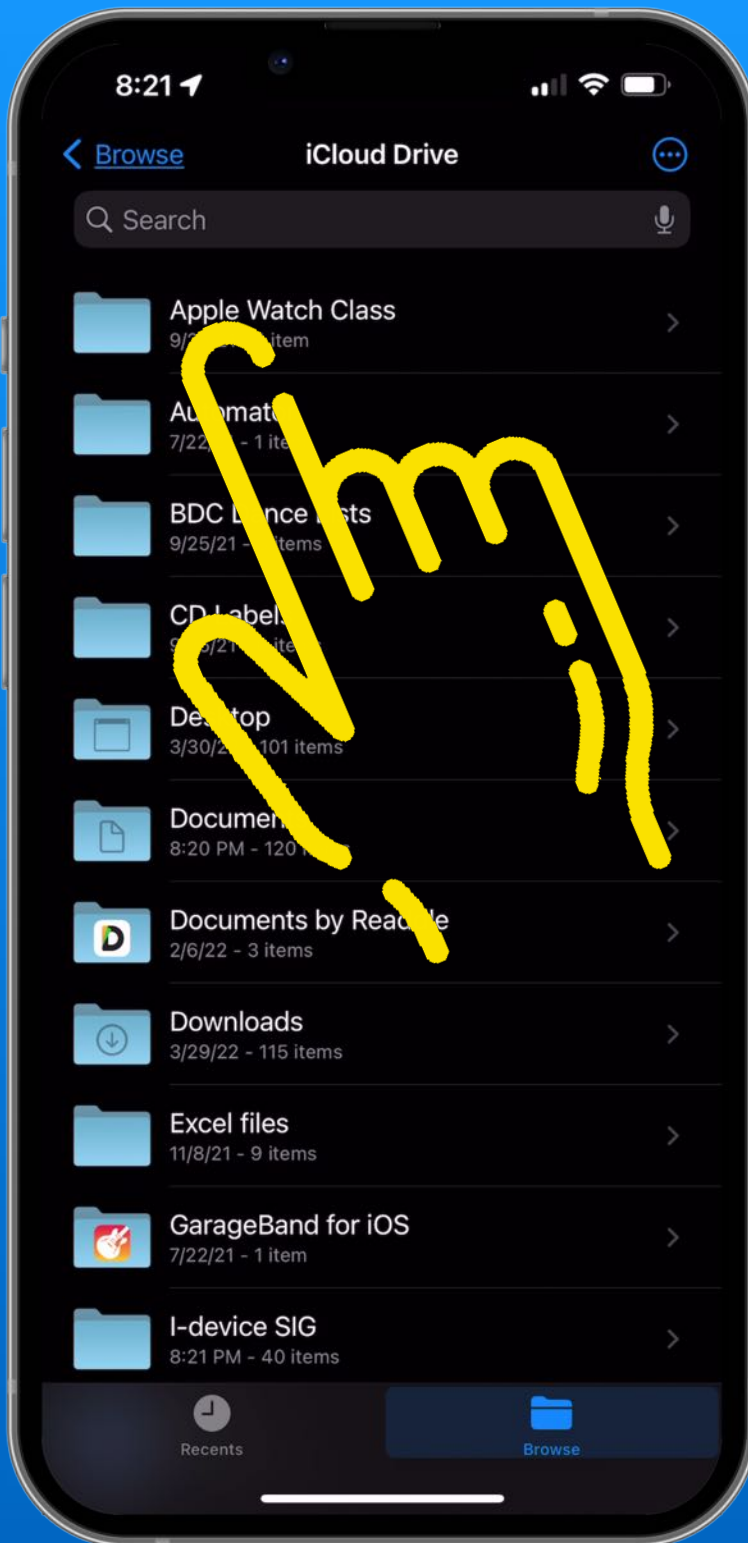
8:21

Browse

iCloud Drive

Search

Apple Watch Class
9/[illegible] item

Automat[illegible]
7/22/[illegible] - 1 it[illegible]

BDC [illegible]nce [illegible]sts
9/25/21 - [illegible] items

CD Label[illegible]
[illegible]/21 - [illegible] ite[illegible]

De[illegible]top
3/30/2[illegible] 101 items

Documen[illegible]
8:20 PM - 120 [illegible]

Documents by Rea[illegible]le
2/6/22 - 3 items

Downloads
3/29/22 - 115 items

Excel files
11/8/21 - 9 items

GarageBand for iOS
7/22/21 - 1 item

I-device SIG
8:21 PM - 40 items

Recents

Browse